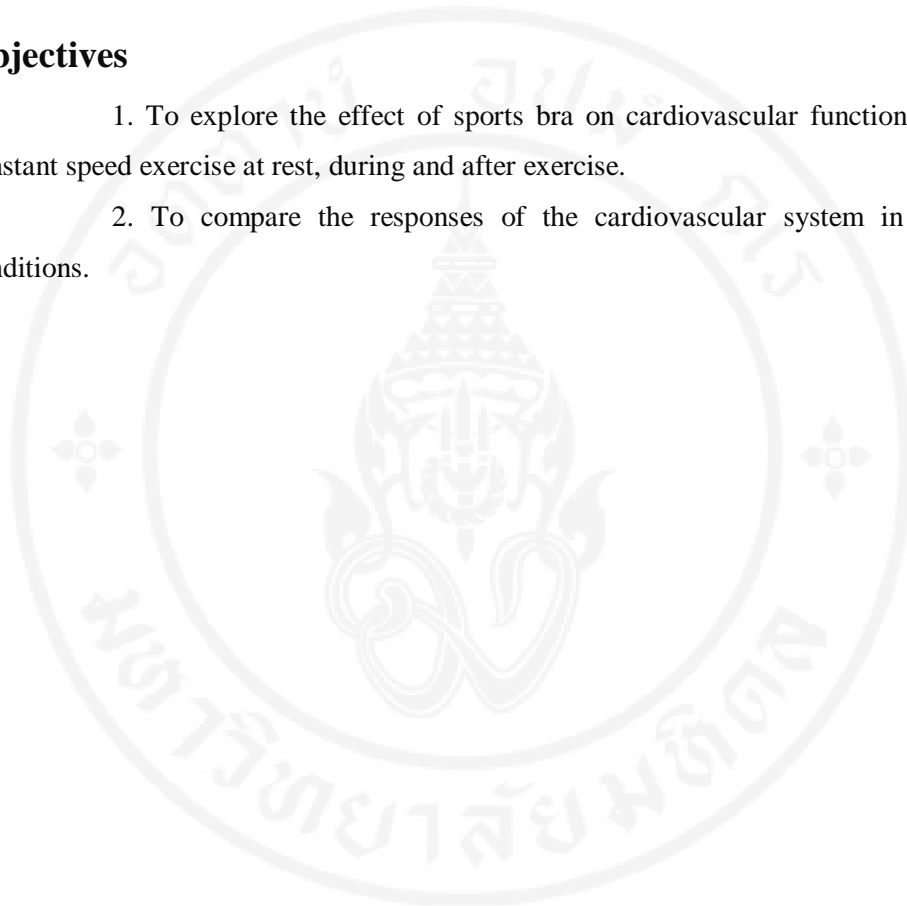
bjectives

1. To explore the effect of sports bra on cardiovascular function nstant speed exercise at rest, during and after exercise.

2. To compare the responses of the cardiovascular system in nditions.

มหาวิทยาลัยมหิดล